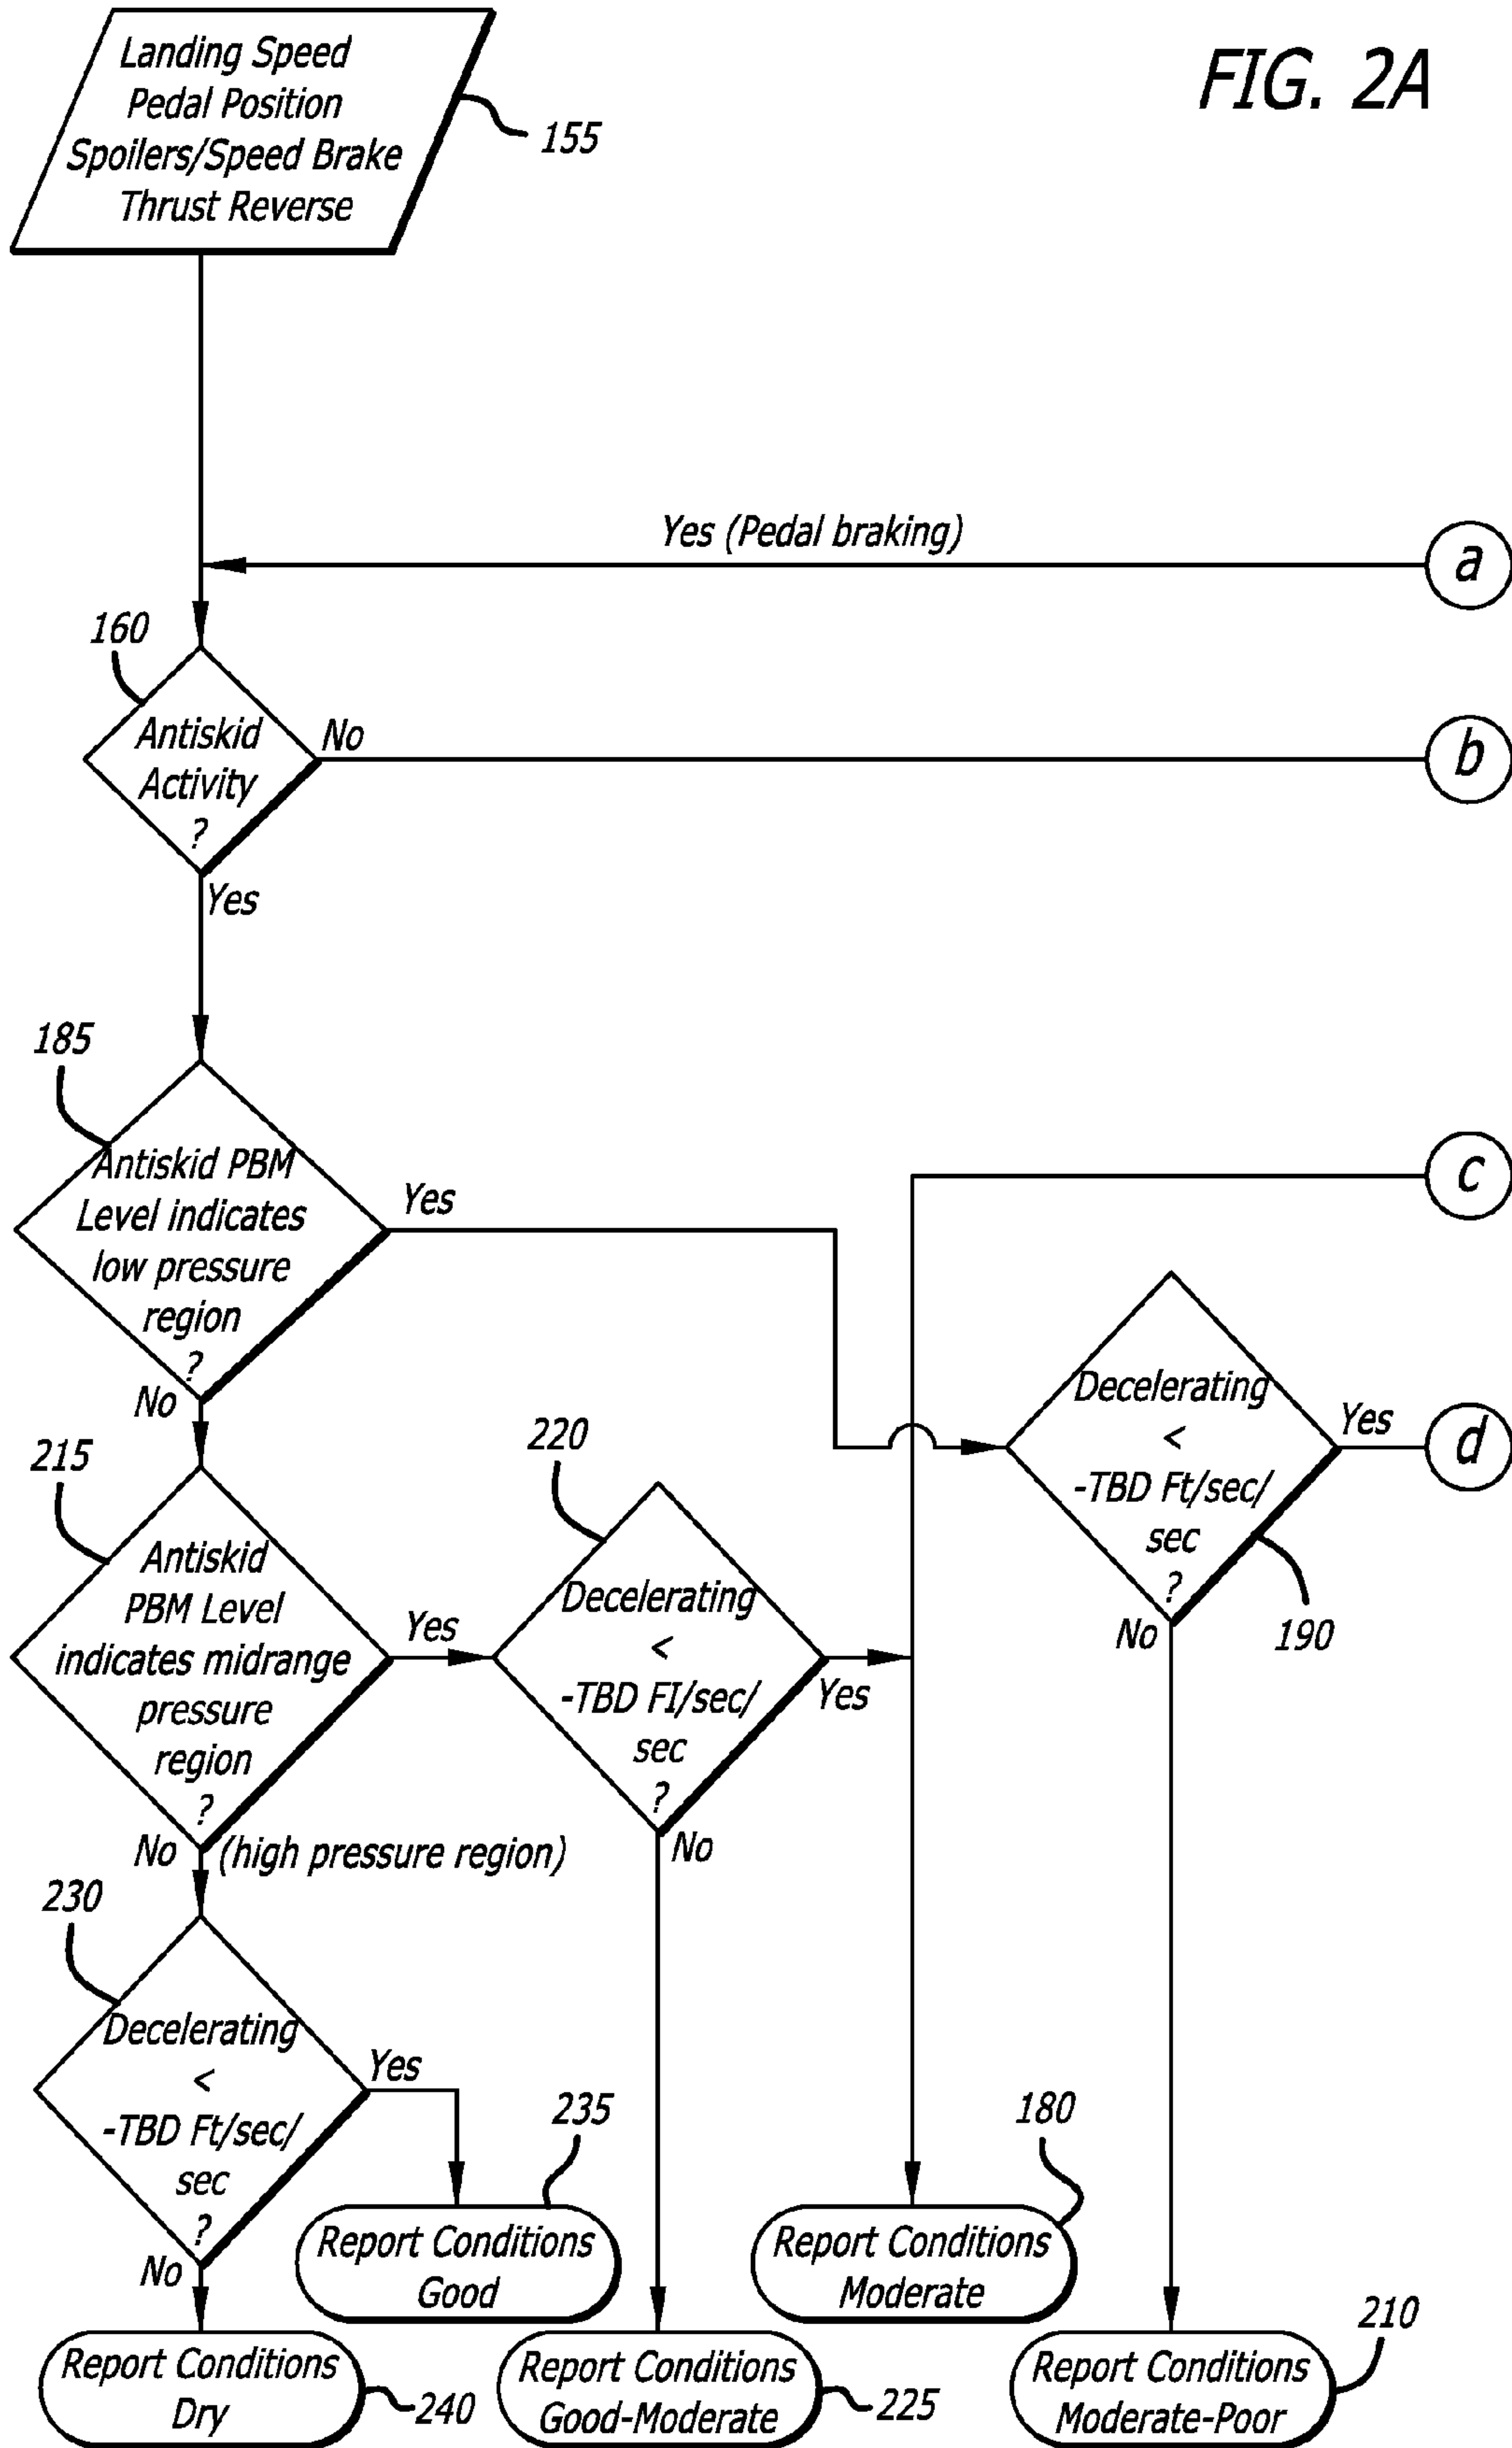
FIG. 2A

Landing Speed
Pedal Position
Spoilers/Speed Brake
Thrust Reverse

155

Yes (Pedal braking)

a

160

Antiskid Activity ?

No

b

Yes

185

Antiskid PBM Level indicates low pressure region ?

Yes

c

No

Decelerating < -TBD Ft/sec/ sec ?

Yes

d

No

190

215

Antiskid PBM Level indicates midrange pressure region ?

Yes

220

Decelerating < -TBD FI/sec/ sec ?

Yes

No

No

(high pressure region)

230

Decelerating < -TBD Ft/sec/ sec ?

Yes

No

235

Report Conditions Good

180

Report Conditions Moderate

210

Report Conditions Dry

240

Report Conditions Good-Moderate

225

Report Conditions Moderate-Poor